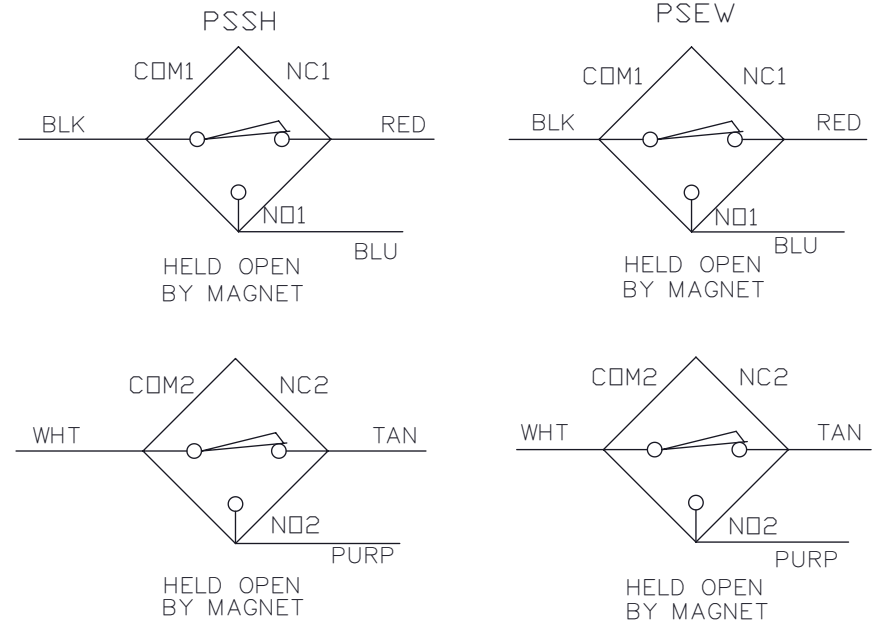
PSSH

COM1 NC1

BLK RED

NO1

BLU

HELD OPEN BY MAGNET

PSEW

COM1 NC1

BLK RED

NO1

BLU

HELD OPEN BY MAGNET

COM2 NC2

WHT TAN

NO2

PURP

HELD OPEN BY MAGNET

COM2 NC2

WHT TAN

NO2

PURP

HELD OPEN BY MAGNET